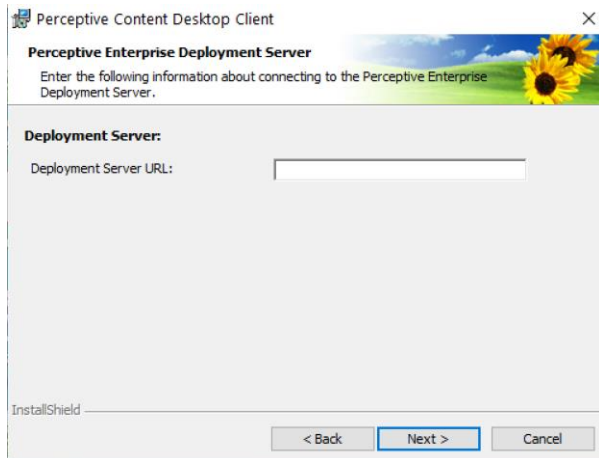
Perceptive Content Desktop Client

×

Perceptive Enterprise Deployment Server

Enter the following information about connecting to the Perceptive Enterprise Deployment Server.

Deployment Server:

Deployment Server URL:

InstallShield

< Back

Next >

Cancel